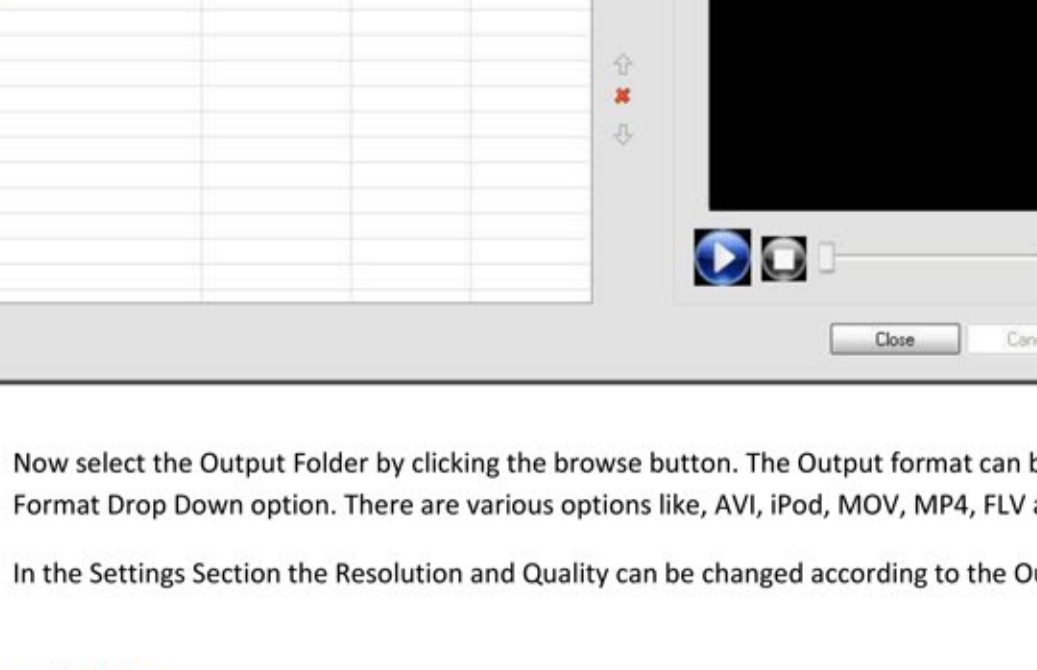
Close

Can

Now select the Output Folder by clicking the browse button. The Output format can b Format Drop Down option. There are various options like, AVI, iPod, MOV, MP4, FLV a

In the Settings Section the Resolution and Quality can be changed according to the Ou